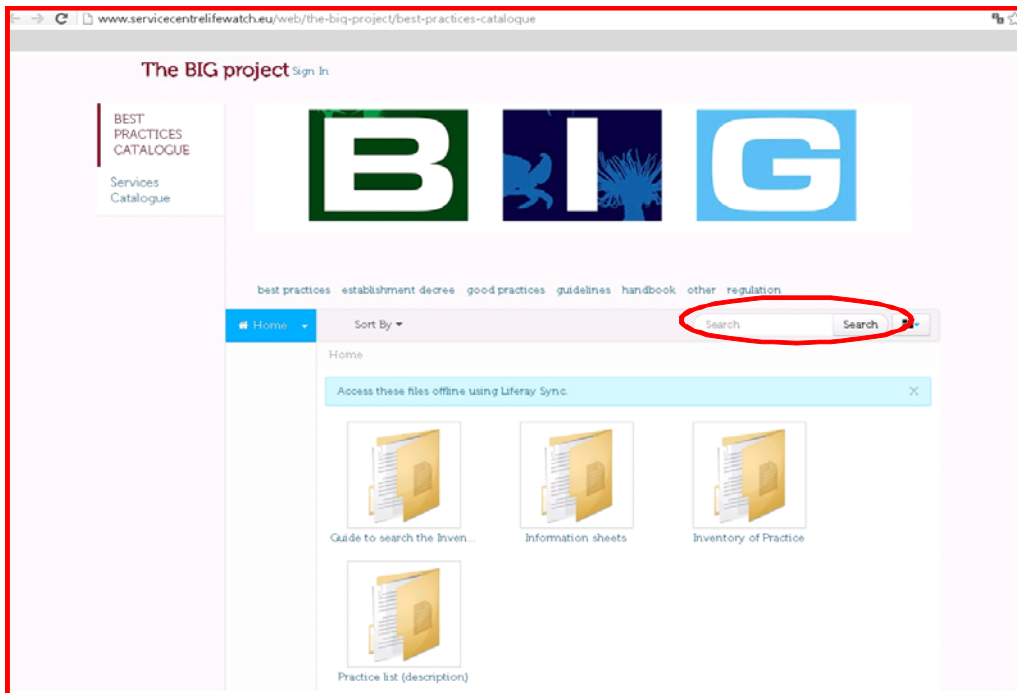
www.servicecentrelifewatch.eu/web/the-big-project/best-practices-catalogue

The BIG project Sign In

BEST PRACTICES CATALOGUE

Services Catalogue

BIG

best practices establishment decree good practices guidelines handbook other regulation

Home

Sort By

Search

Search

Home

Access these files offline using Liferay Sync.

Guide to search the Inven...

Information sheets

Inventory of Practice

Practice list (description)